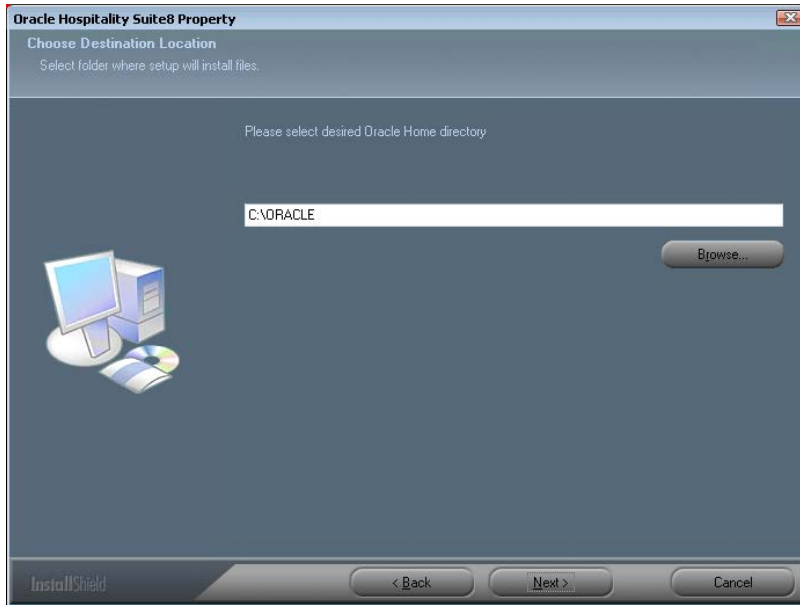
Oracle Hospitality Suite8 Property

Choose Destination Location

Select folder where setup will install files.

Please select desired Oracle Home directory

C:\ORACLE

Browse...

InstallShield

< Back

Next >

Cancel